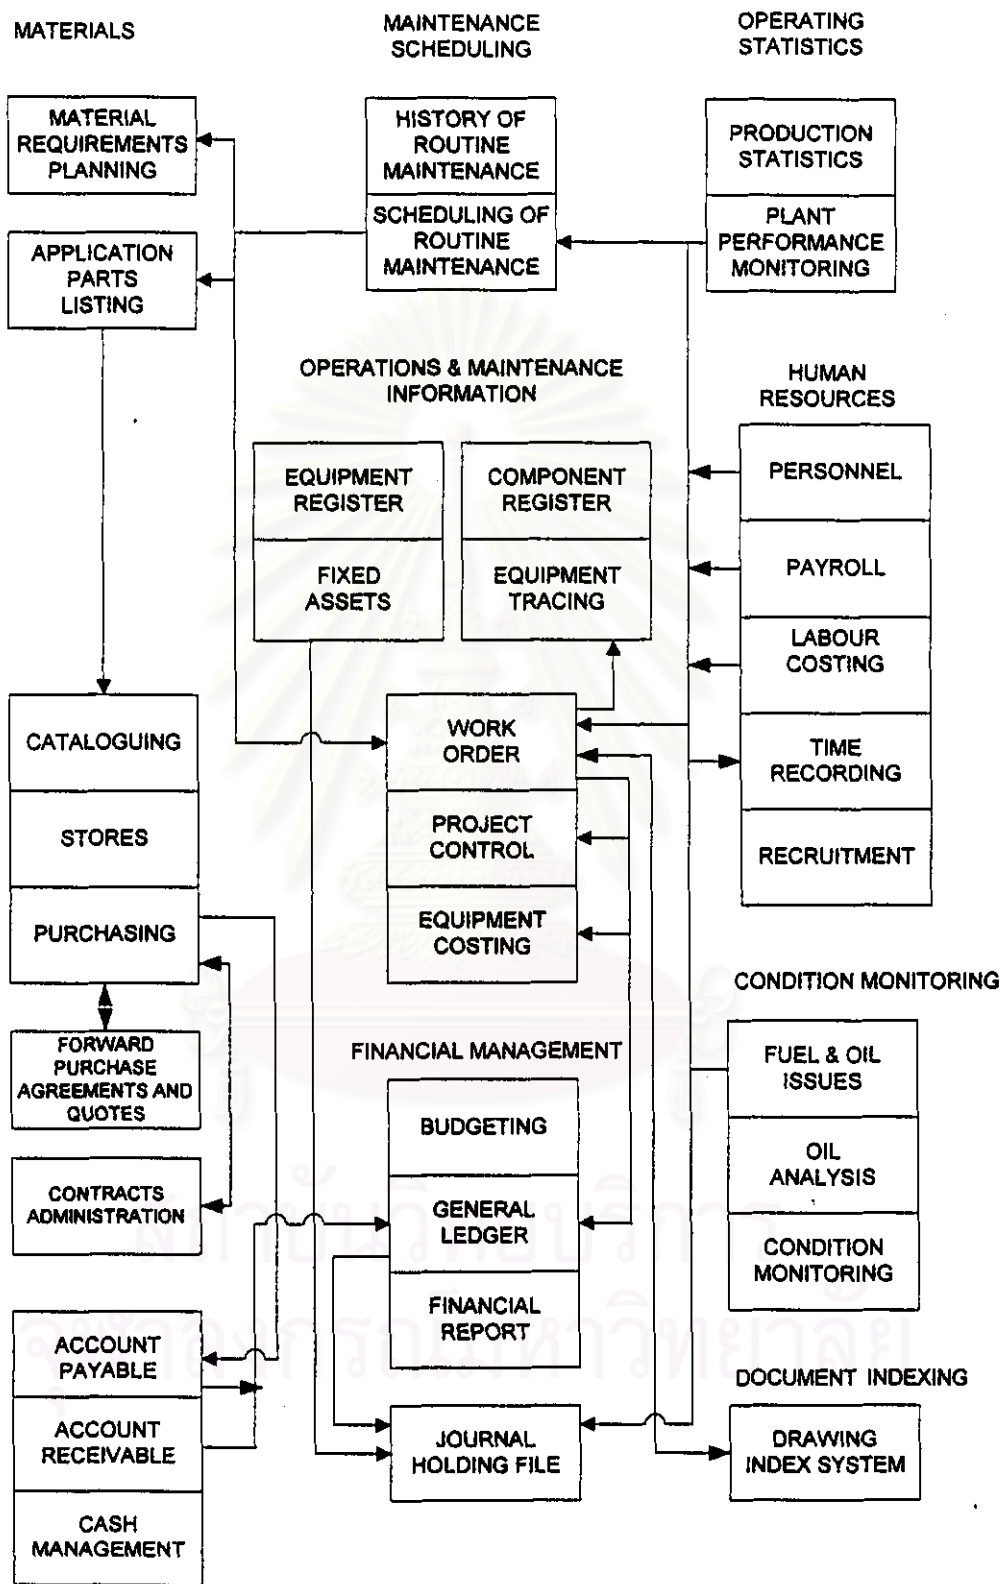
MATERIALS

MAINTENANCE SCHEDULING

OPERATING STATISTICS

MATERIAL REQUIREMENTS PLANNING

HISTORY OF ROUTINE MAINTENANCE

SCHEDULING OF ROUTINE MAINTENANCE

PRODUCTION STATISTICS

PLANT PERFORMANCE MONITORING

APPLICATION PARTS LISTING

OPERATIONS & MAINTENANCE INFORMATION

HUMAN RESOURCES

EQUIPMENT REGISTER

FIXED ASSETS

COMPONENT REGISTER

EQUIPMENT TRACING

PERSONNEL

PAYROLL

LABOUR COSTING

TIME RECORDING

RECRUITMENT

CATALOGUING

STORES

PURCHASING

WORK ORDER

PROJECT CONTROL

EQUIPMENT COSTING

CONDITION MONITORING

FORWARD PURCHASE AGREEMENTS AND QUOTES

CONTRACTS ADMINISTRATION

FINANCIAL MANAGEMENT

BUDGETING

GENERAL LEDGER

FINANCIAL REPORT

FUEL & OIL ISSUES

OIL ANALYSIS

CONDITION MONITORING

ACCOUNT PAYABLE

ACCOUNT RECEIVABLE

CASH MANAGEMENT

JOURNAL HOLDING FILE

DOCUMENT INDEXING

DRAWING INDEX SYSTEM